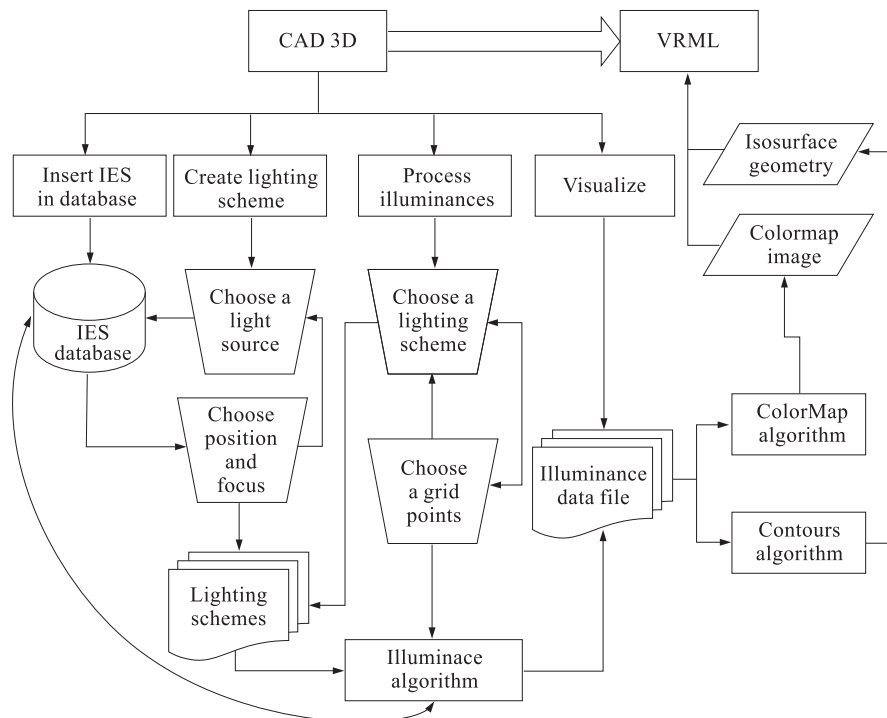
CAD 3D

VRML

Insert IES in database

Create lighting scheme

Process illuminances

Visualize

Isosurface geometry

Colormap image

IES database

Choose a light source

Choose a lighting scheme

Choose position and focus

Choose a grid points

Illuminance data file

ColorMap algorithm

Contours algorithm

Lighting schemes

Illuminace algorithm